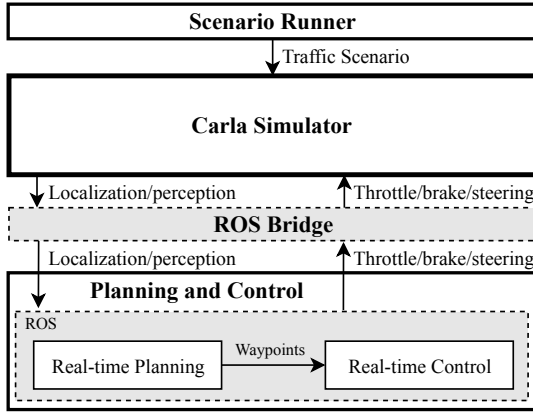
Scenario Runner

Traffic Scenario

Carla Simulator

Localization/perception

Throttle/brake/steering

ROS Bridge

Localization/perception

Throttle/brake/steering

Planning and Control

ROS

Real-time Planning

Waypoints

Real-time Control